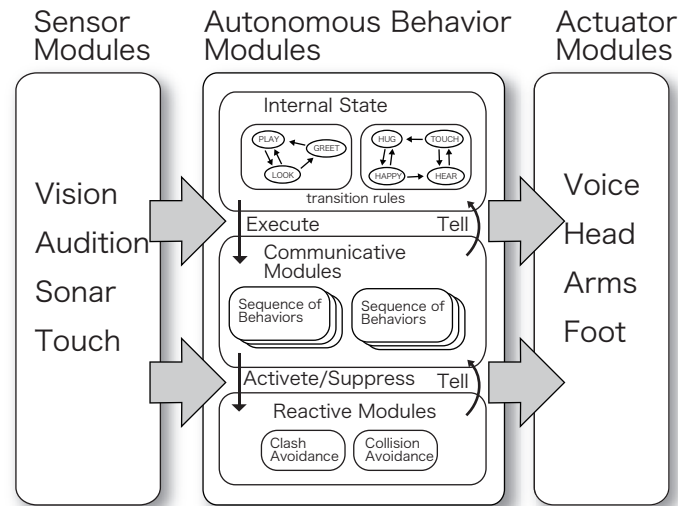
Sensor Modules

Autonomous Behavior Modules

Actuator Modules

Vision
Audition
Sonar
Touch

Internal State

PLAY
GREET
LOOK

HUG
TOUCH
HAPPY
HEAR

transition rules

Execute

Tell

Communicative Modules

Sequence of Behaviors

Sequence of Behaviors

Activete/Suppress

Tell

Reactive Modules

Clash Avoidance

Collision Avoidance

Voice
Head
Arms
Foot